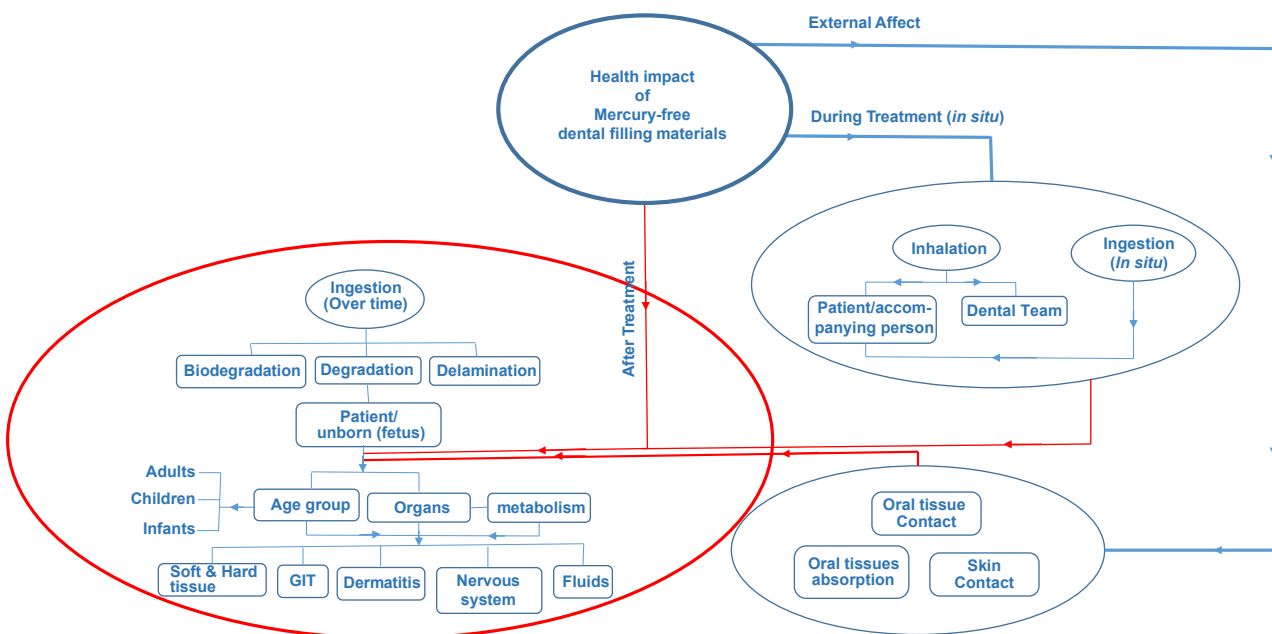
External Affect

Health impact of Mercury-free dental filling materials

During Treatment (*in situ*)

After Treatment

Inhalation

Ingestion (*In situ*)

Patient/accompanying person

Dental Team

Ingestion (Over time)

Biodegradation

Degradation

Delamination

Patient/ unborn (fetus)

Adults

Children

Infants

Age group

Organs

metabolism

Soft & Hard tissue

GIT

Dermatitis

Nervous system

Fluids

Oral tissue Contact

Oral tissues absorption

Skin Contact